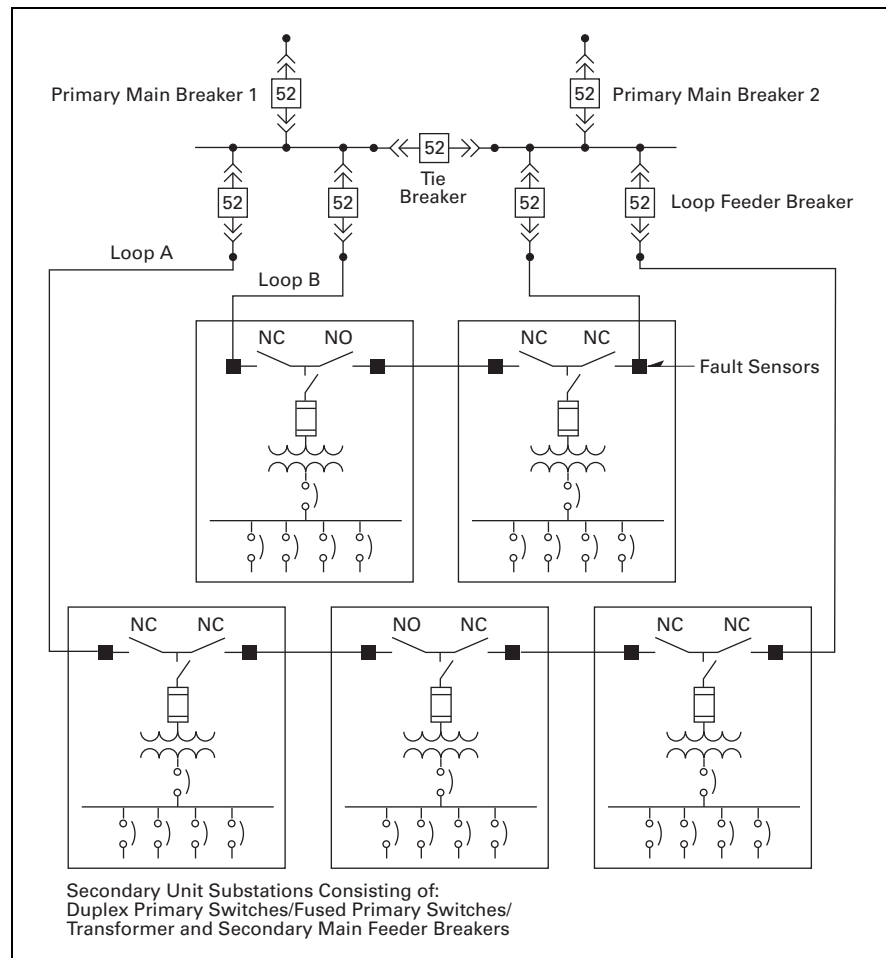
Primary Main Breaker 1

52

52

Primary Main Breaker 2

52

Tie Breaker

52

52

52

52

Loop Feeder Breaker

Loop A

Loop B

NC NO

NC NC

Fault Sensors

NC NC

NO NC

NC NC

Secondary Unit Substations Consisting of: Duplex Primary Switches/Fused Primary Switches/ Transformer and Secondary Main Feeder Breakers